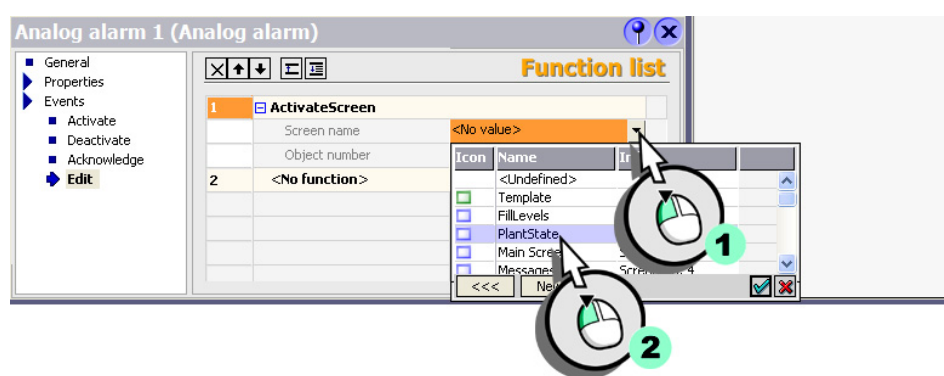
Analog alarm 1 (Analog alarm)

General
Properties
Events
Activate
Deactivate
Acknowledge
Edit

Function list

| | |
|---|---|
| 1 | ⊟ ActivateScreen |
| | Screen name | <No value> |
| | Object number | |
| 2 | <No function> |

| Icon | Name | In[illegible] |
|---|---|---|
| | <Undefined> | |
| | Template | |
| | FillLevels | |
| | PlantState | |
| | Main Scre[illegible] | |
| | Message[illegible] | Scre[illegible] 4 |

<<< Ne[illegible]

1

2